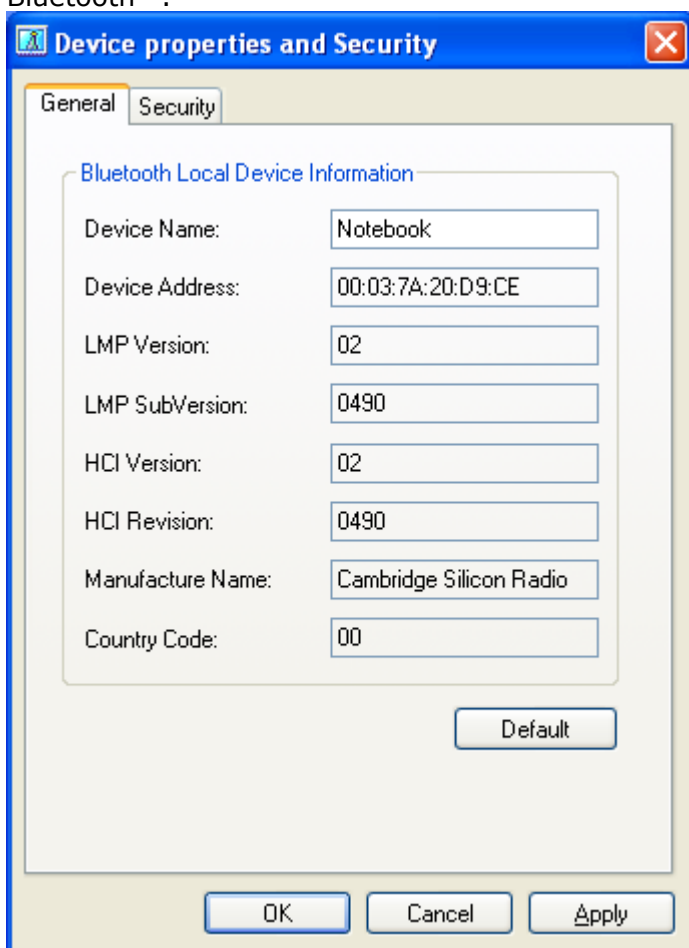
Bluetooth".

Device properties and Security

General | Security

Bluetooth Local Device Information

Device Name: Notebook

Device Address: 00:03:7A:20:D9:CE

LMP Version: 02

LMP SubVersion: 0490

HCI Version: 02

HCI Revision: 0490

Manufacture Name: Cambridge Silicon Radio

Country Code: 00

Default

OK Cancel Apply